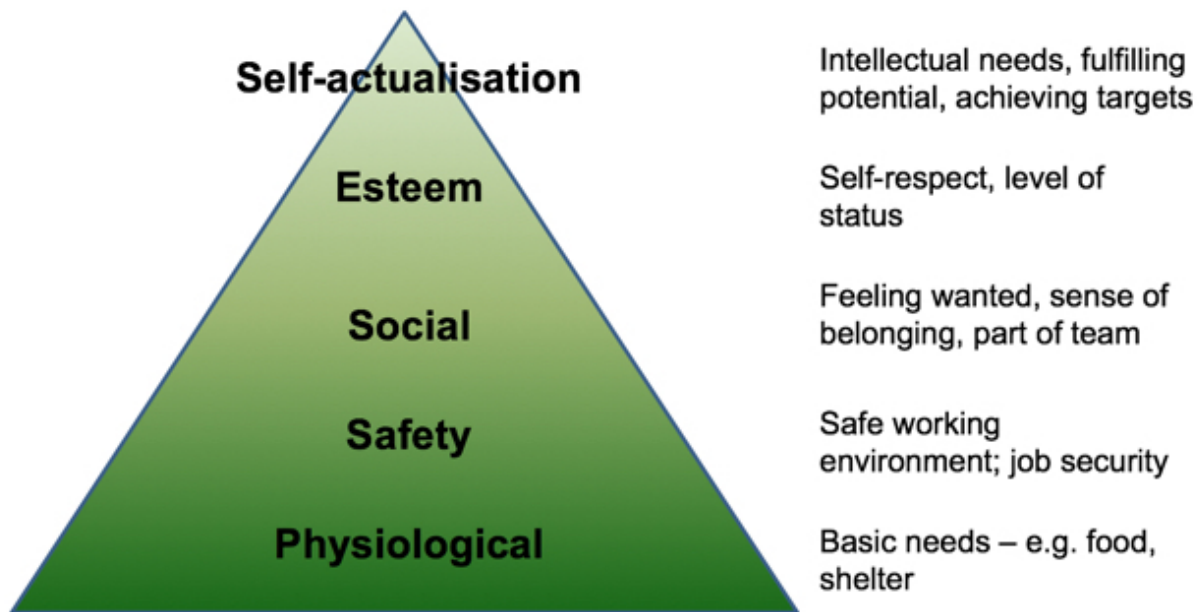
Self-actualisation

Intellectual needs, fulfilling potential, achieving targets

Esteem

Self-respect, level of status

Social

Feeling wanted, sense of belonging, part of team

Safety

Safe working environment; job security

Physiological

Basic needs – e.g. food, shelter